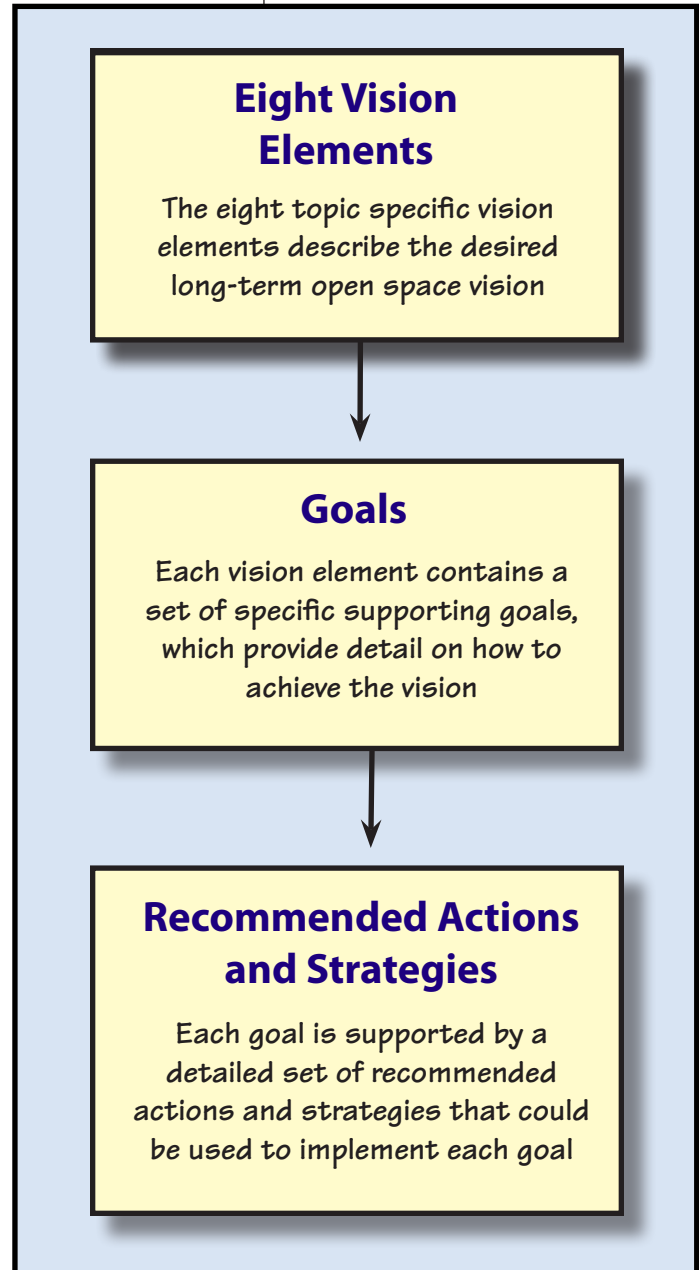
Eight Vision Elements

The eight topic specific vision elements describe the desired long-term open space vision

Goals

Each vision element contains a set of specific supporting goals, which provide detail on how to achieve the vision

Recommended Actions and Strategies

Each goal is supported by a detailed set of recommended actions and strategies that could be used to implement each goal